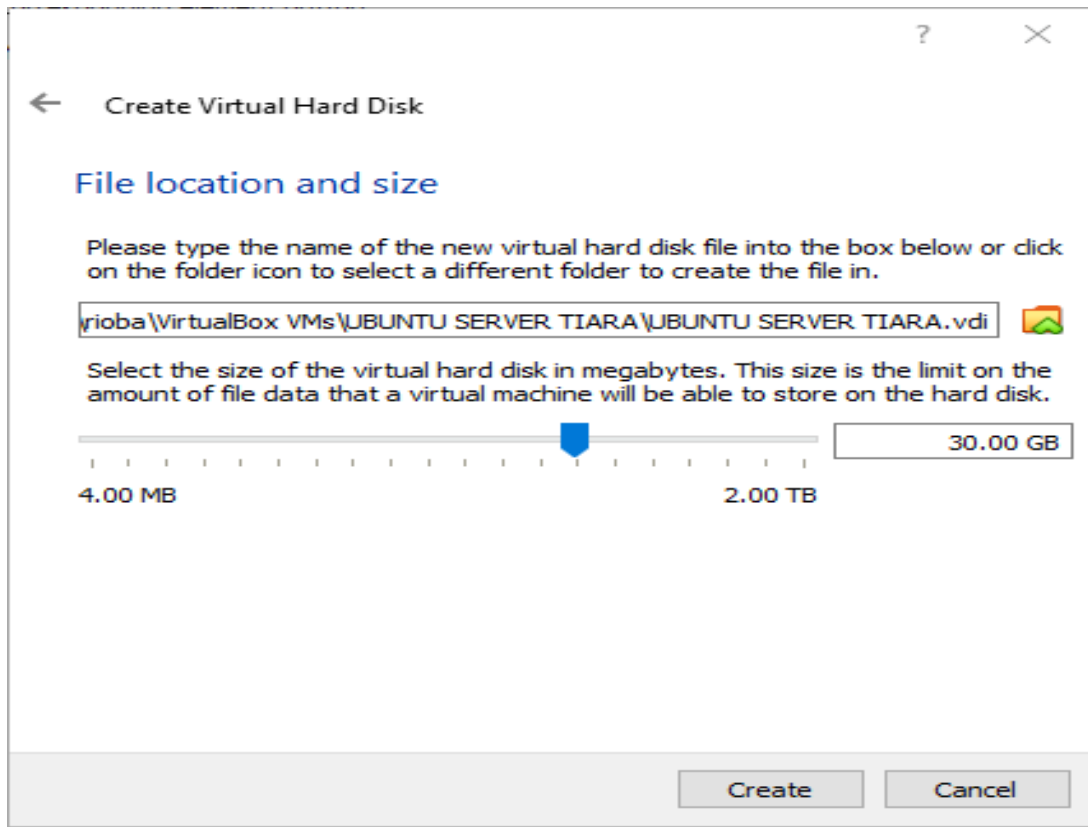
?

Create Virtual Hard Disk

File location and size

Please type the name of the new virtual hard disk file into the box below or click on the folder icon to select a different folder to create the file in.

rioba\VirtualBox VMs\UBUNTU SERVER TIARA\UBUNTU SERVER TIARA.vdi

Select the size of the virtual hard disk in megabytes. This size is the limit on the amount of file data that a virtual machine will be able to store on the hard disk.

30.00 GB

4.00 MB

2.00 TB

Create

Cancel